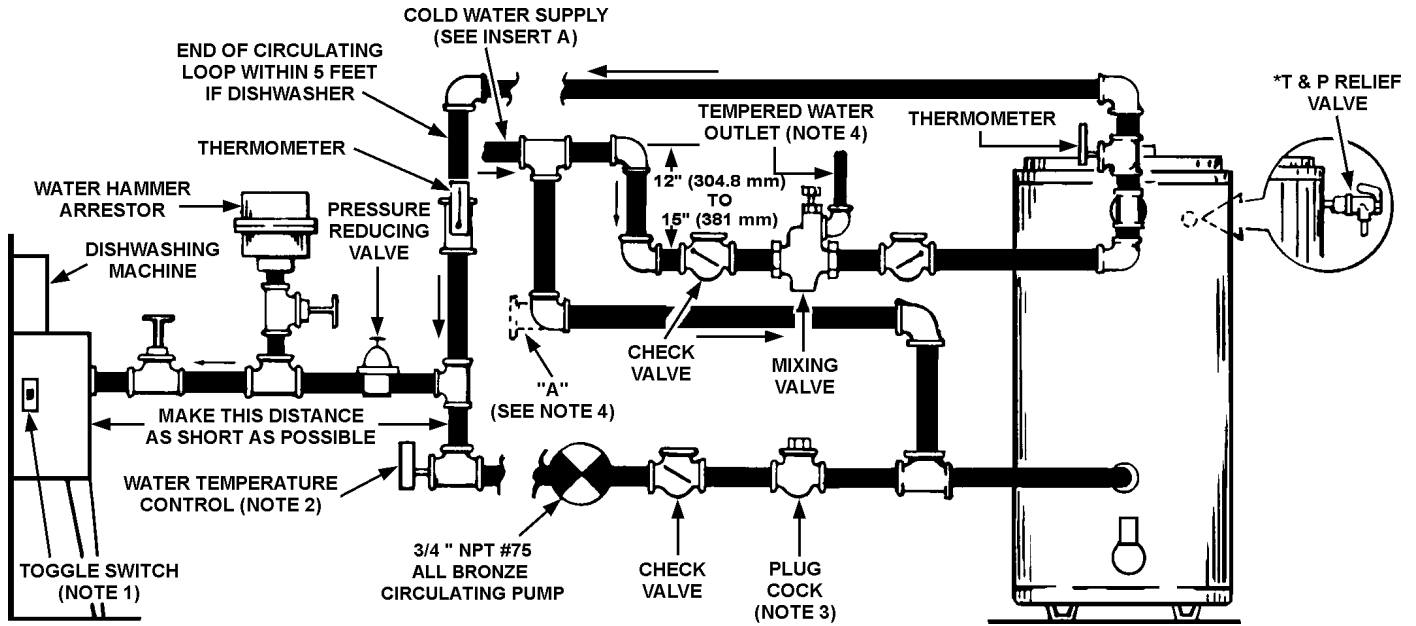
COLD WATER SUPPLY (SEE INSERT A)

END OF CIRCULATING LOOP WITHIN 5 FEET IF DISHWASHER

TEMPERED WATER OUTLET (NOTE 4)

THERMOMETER

*T & P RELIEF VALVE

THERMOMETER

WATER HAMMER ARRESTOR

12" (304.8 mm) TO 15" (381 mm)

PRESSURE REDUCING VALVE

DISHWASHING MACHINE

CHECK VALVE

MIXING VALVE

"A" (SEE NOTE 4)

MAKE THIS DISTANCE AS SHORT AS POSSIBLE

WATER TEMPERATURE CONTROL (NOTE 2)

3/4 " NPT #75 ALL BRONZE CIRCULATING PUMP

TOGGLE SWITCH (NOTE 1)

CHECK VALVE

PLUG COCK (NOTE 3)